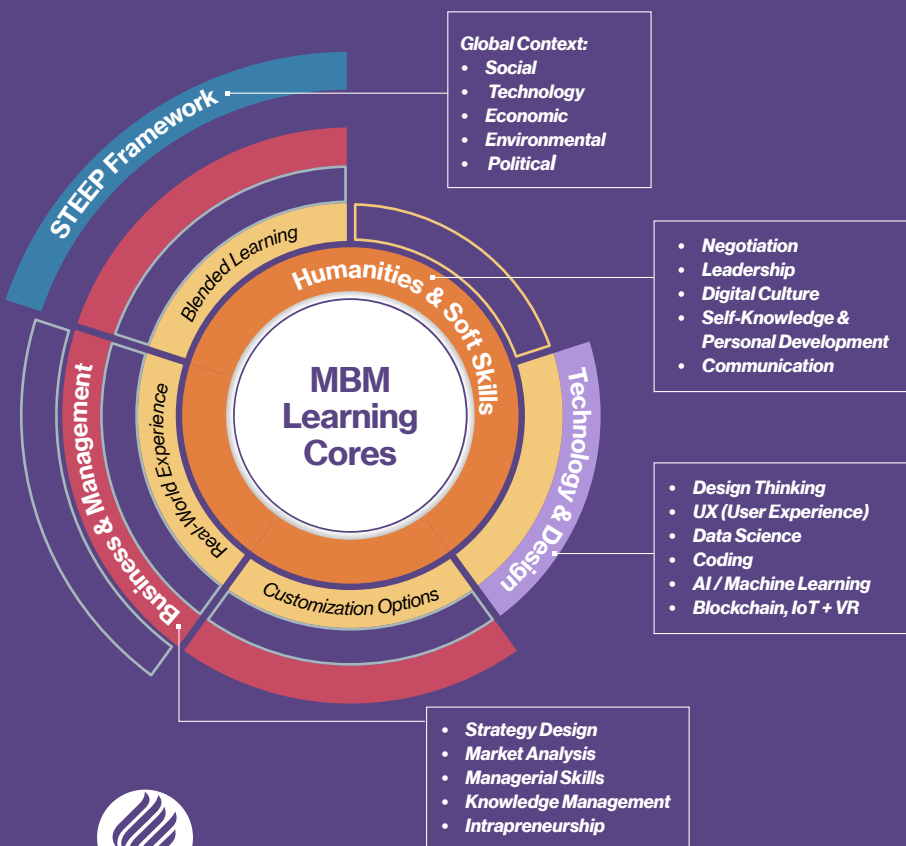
STEEP Framework

Global Context:
- Social
- Technology
- Economic
- Environmental
- Political

Blended Learning

Humanities & Soft Skills

- Negotiation
- Leadership
- Digital Culture
- Self-Knowledge & Personal Development
- Communication

MBM Learning Cores

Technology & Design

- Design Thinking
- UX (User Experience)
- Data Science
- Coding
- AI / Machine Learning
- Blockchain, IoT + VR

Business & Management

Real-World Experience

Customization Options

- Strategy Design
- Market Analysis
- Managerial Skills
- Knowledge Management
- Intrapreneurship